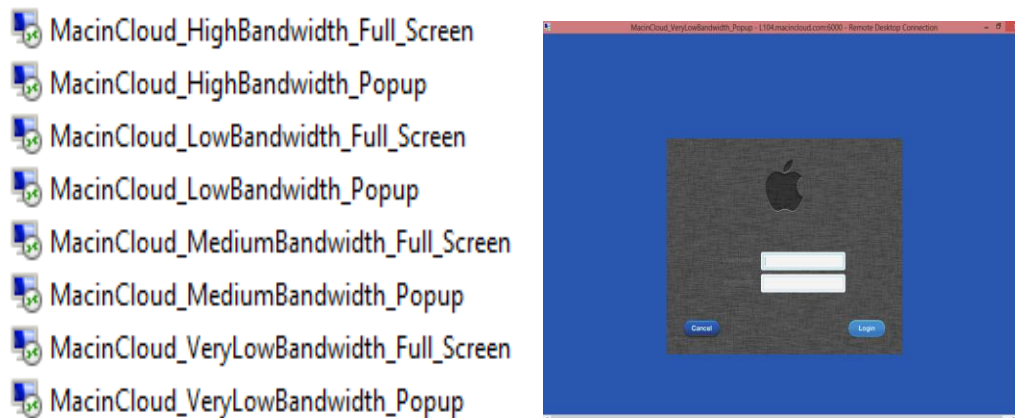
MacinCloud_HighBandwidth_Full_Screen
MacinCloud_HighBandwidth_Popup
MacinCloud_LowBandwidth_Full_Screen
MacinCloud_LowBandwidth_Popup
MacinCloud_MediumBandwidth_Full_Screen
MacinCloud_MediumBandwidth_Popup
MacinCloud_VeryLowBandwidth_Full_Screen
MacinCloud_VeryLowBandwidth_Popup

MacinCloud_VeryLowBandwidth_Popup - L104.macincloud.com:6000 - Remote Desktop Connection

Cancel
Login